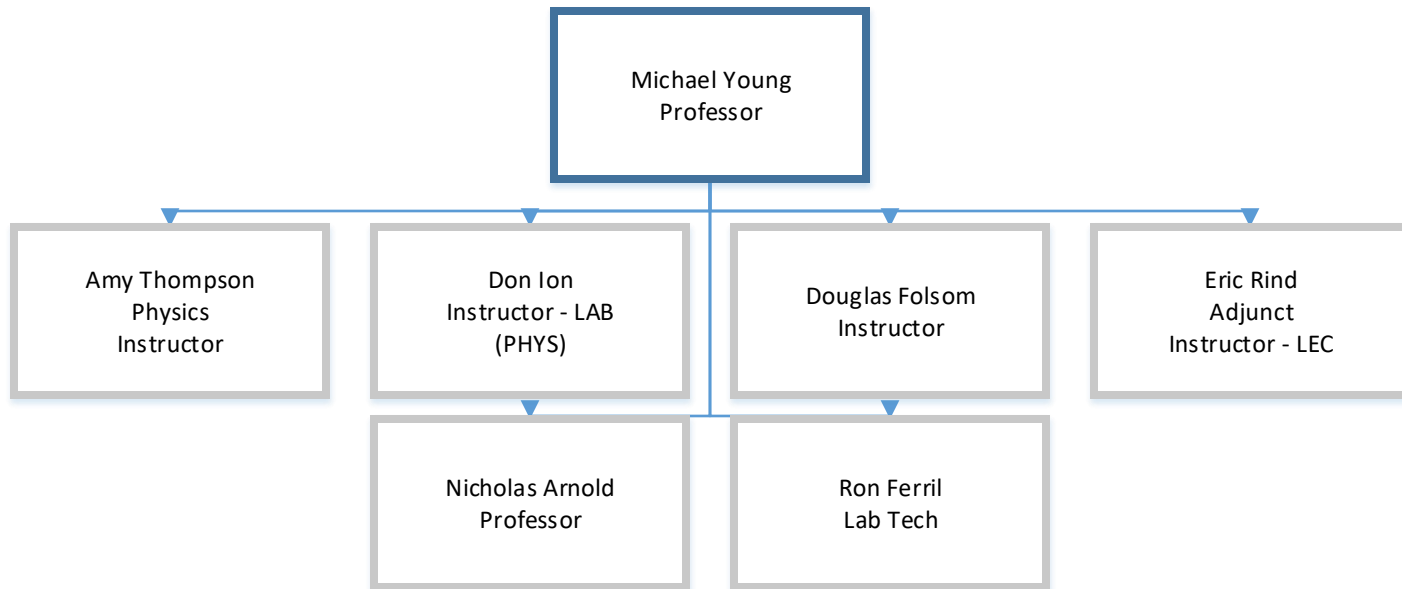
Michael Young
Professor

Amy Thompson
Physics
Instructor

Don Ion
Instructor - LAB
(PHYS)

Douglas Folsom
Instructor

Eric Rind
Adjunct
Instructor - LEC

Nicholas Arnold
Professor

Ron Ferril
Lab Tech